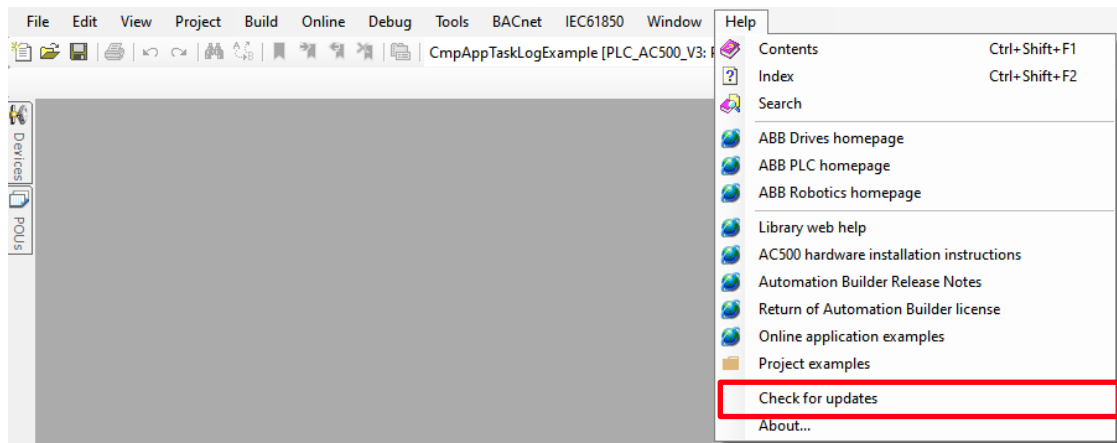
File Edit View Project Build Online Debug Tools BACnet IEC61850 Window Help

CmpAppTaskLogExample [PLC_AC500_V3: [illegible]

Devices

POUs

Contents Ctrl+Shift+F1
Index Ctrl+Shift+F2
Search
ABB Drives homepage
ABB PLC homepage
ABB Robotics homepage
Library web help
AC500 hardware installation instructions
Automation Builder Release Notes
Return of Automation Builder license
Online application examples
Project examples
Check for updates
About...